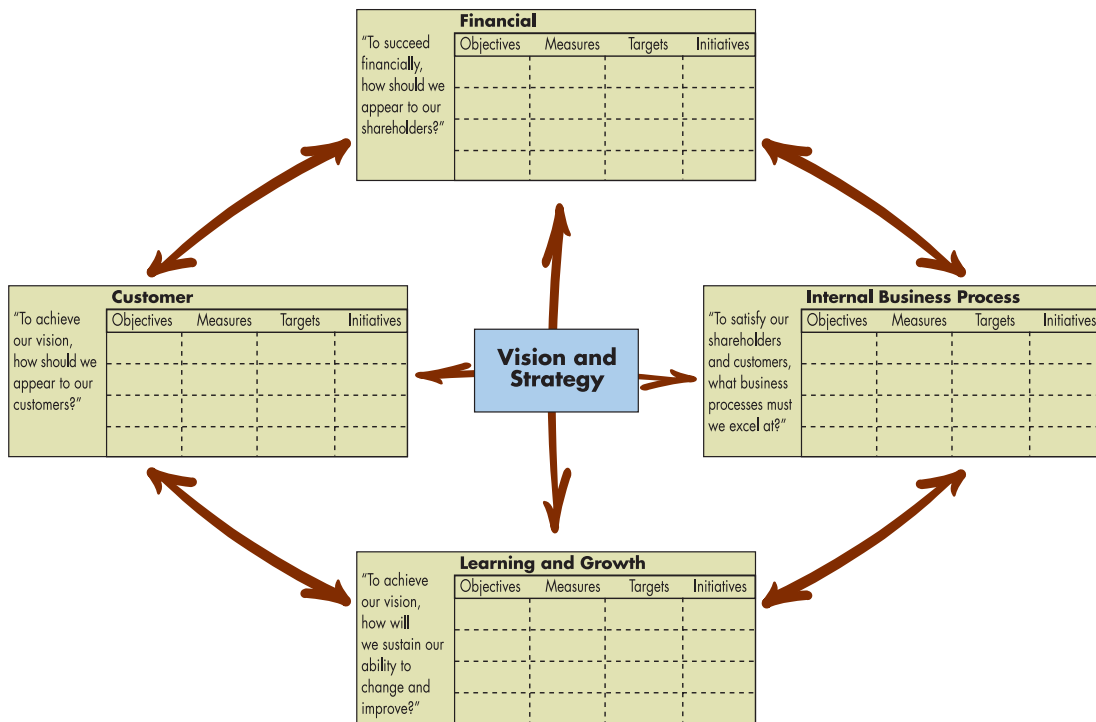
Financial

"To succeed financially, how should we appear to our shareholders?"

| Objectives | Measures | Targets | Initiatives |
|---|---|---|---|
| | | | |
| | | | |
| | | | |
| | | | |

Customer

"To achieve our vision, how should we appear to our customers?"

| Objectives | Measures | Targets | Initiatives |
|---|---|---|---|
| | | | |
| | | | |
| | | | |
| | | | |

Vision and Strategy

Internal Business Process

"To satisfy our shareholders and customers, what business processes must we excel at?"

| Objectives | Measures | Targets | Initiatives |
|---|---|---|---|
| | | | |
| | | | |
| | | | |
| | | | |

Learning and Growth

"To achieve our vision, how will we sustain our ability to change and improve?"

| Objectives | Measures | Targets | Initiatives |
|---|---|---|---|
| | | | |
| | | | |
| | | | |
| | | | |